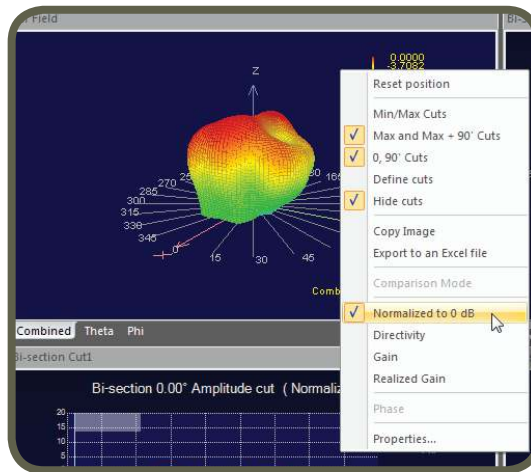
Field

Z

0.0000
-3.7082

270
285
300
315
330
345
0
15
30
45
60
165
25

Comb

Combined Theta Phi

Bi-section Cut1

Bi-section 0.00° Amplitude cut ( Normaliz

20
15
10
5

Reset position
Min/Max Cuts
Max and Max + 90° Cuts
0, 90° Cuts
Define cuts
Hide cuts
Copy Image
Export to an Excel file
Comparison Mode
Normalized to 0 dB
Directivity
Gain
Realized Gain
Phase
Properties...